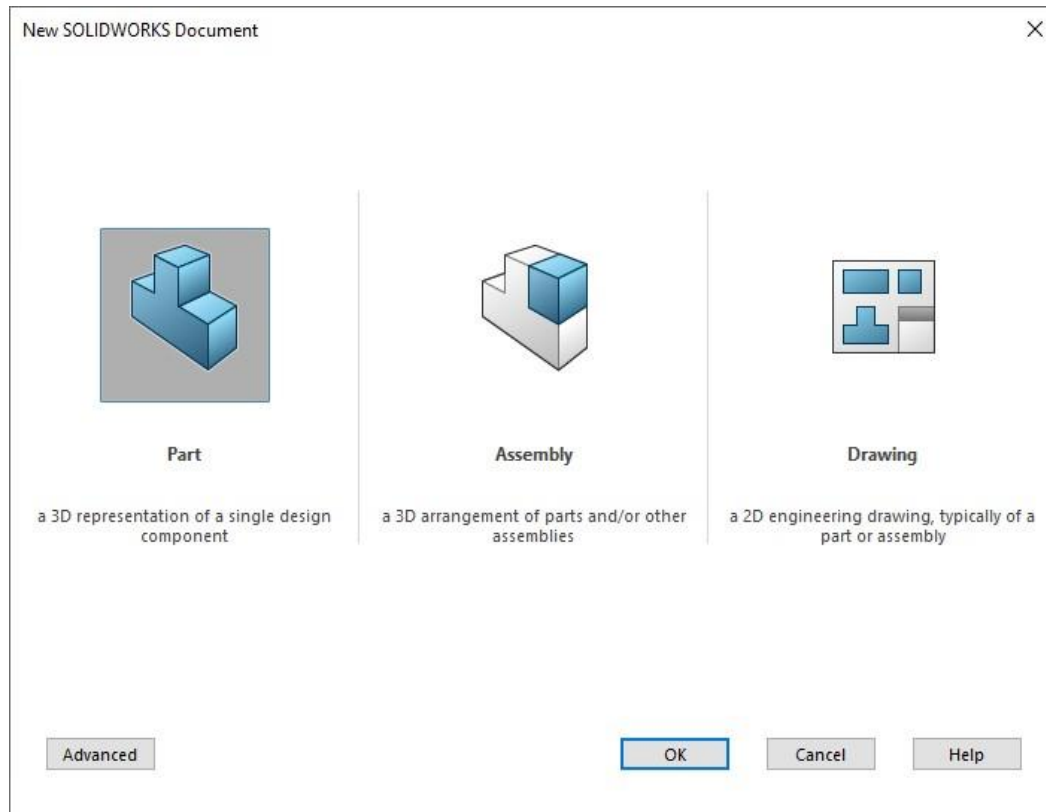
New SOLIDWORKS Document

×

Part

a 3D representation of a single design component

Assembly

a 3D arrangement of parts and/or other assemblies

Drawing

a 2D engineering drawing, typically of a part or assembly

Advanced

OK

Cancel

Help